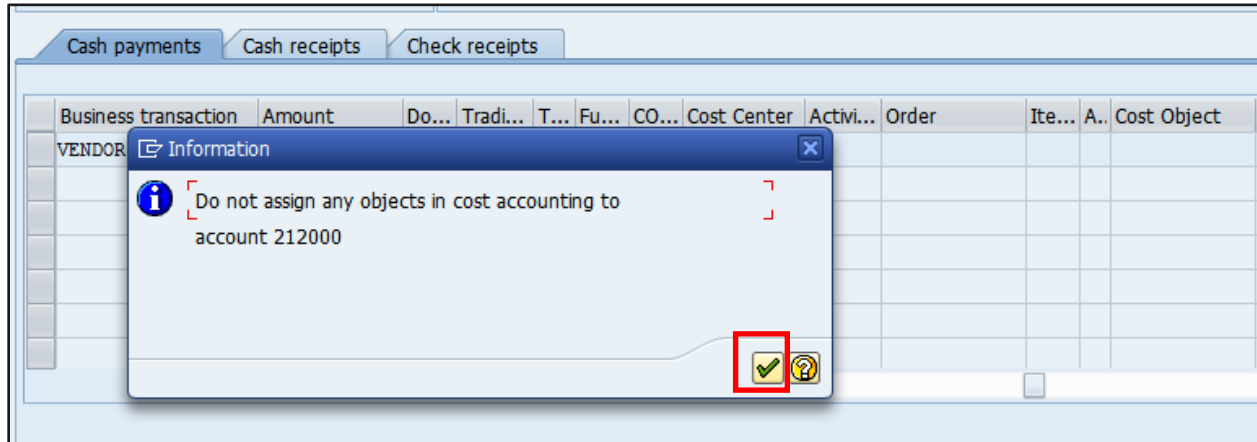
Cash payments | Cash receipts | Check receipts

| | Business transaction | Amount | Do... | Tradi... | T... | Fu... | CO... | Cost Center | Activi... | Order | Ite... | A.. | Cost Object |
|---|---|---|---|---|---|---|---|---|---|---|---|---|---|
| | VENDOR | | | | | | | | | | | | |

Information

Do not assign any objects in cost accounting to account 212000